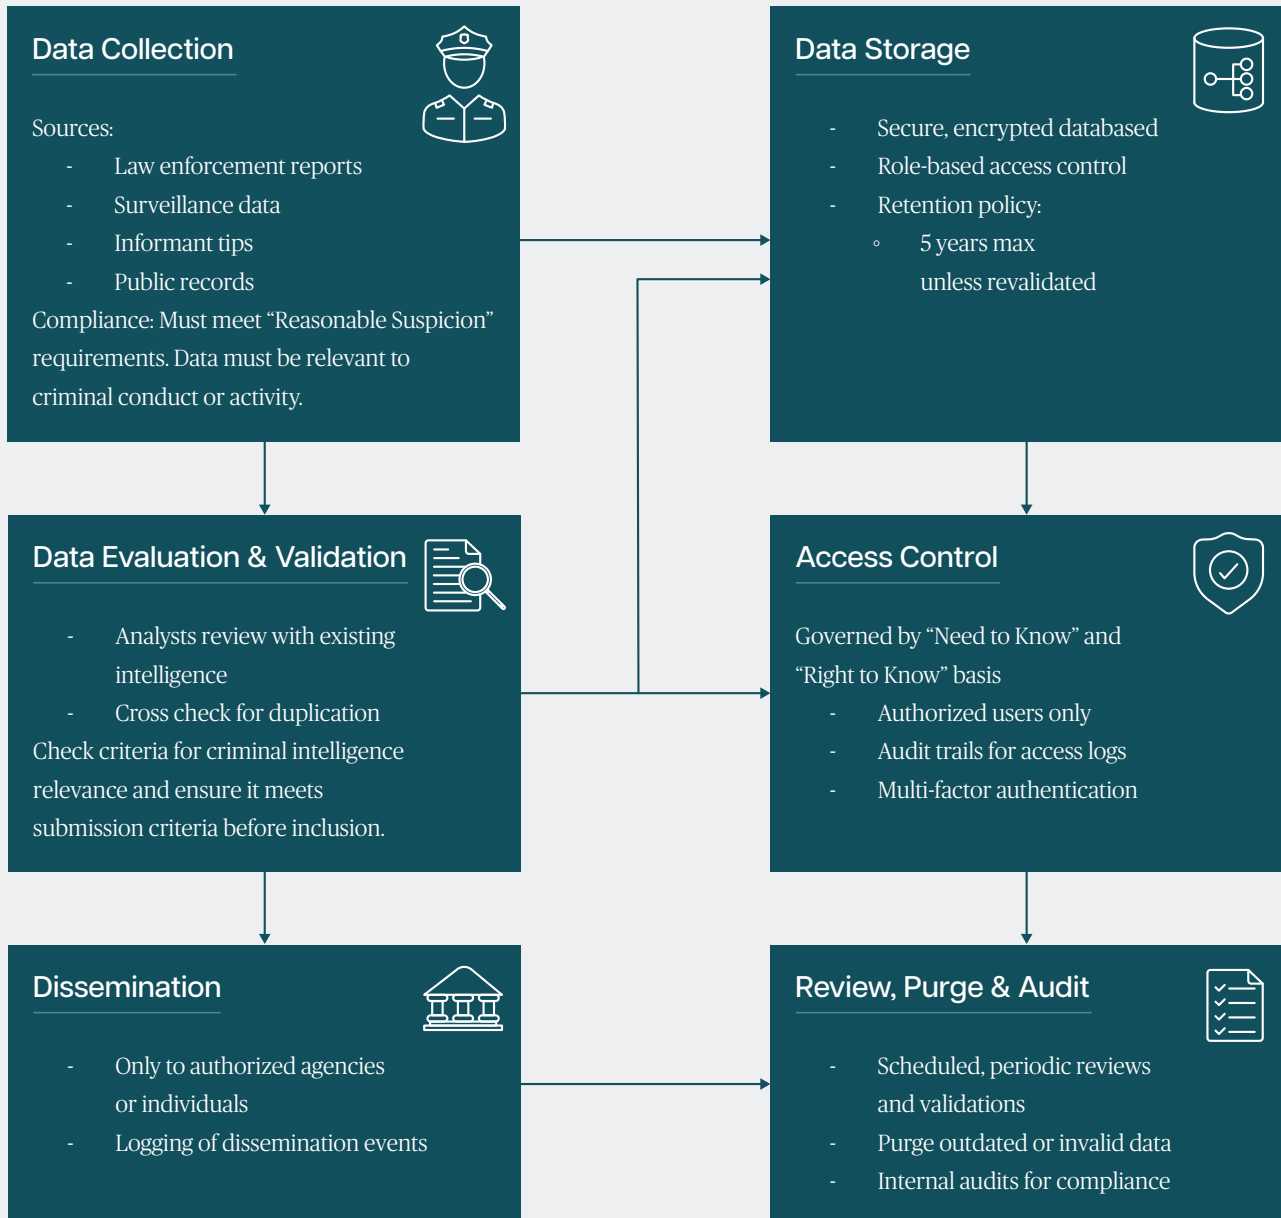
Data Collection

Sources:
- Law enforcement reports
- Surveillance data
- Informant tips
- Public records
Compliance: Must meet “Reasonable Suspicion” requirements. Data must be relevant to criminal conduct or activity.

Data Storage

- Secure, encrypted databased
- Role-based access control
- Retention policy:
  ◦ 5 years max unless revalidated

Data Evaluation & Validation

- Analysts review with existing intelligence
- Cross check for duplication
Check criteria for criminal intelligence relevance and ensure it meets submission criteria before inclusion.

Access Control

Governed by “Need to Know” and “Right to Know” basis
- Authorized users only
- Audit trails for access logs
- Multi-factor authentication

Dissemination

- Only to authorized agencies or individuals
- Logging of dissemination events

Review, Purge & Audit

- Scheduled, periodic reviews and validations
- Purge outdated or invalid data
- Internal audits for compliance